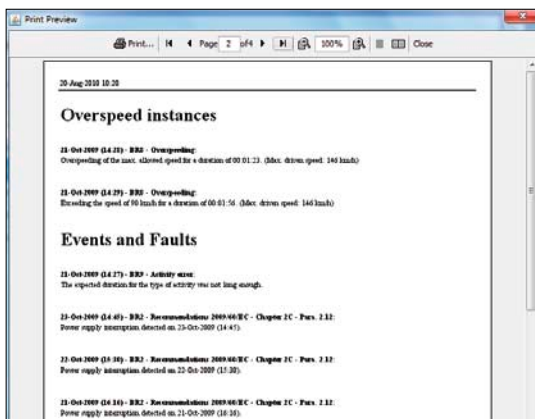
Print Preview

Print... Page 2 of 4 100% Close

20-Aug-2010 10:20

Overspeed instances

21-Oct-2009 (14:21) - BR2 - Overspeeding:
Overspeeding of the max. allowed speed for a duration of 00:01:23. (Max. driven speed: 146 km/h)

21-Oct-2009 (14:29) - BR8 - Overspeeding:
Exceeding the speed of 90 km/h for a duration of 00:01:56. (Max. driven speed: 146 km/h)

Events and Faults

21-Oct-2009 (14:27) - BR9 - Activity error:
The expected duration for the type of activity was not long enough.

23-Oct-2009 (14:45) - BR2 - Recommendations 2009/60/EC - Chapter 2C - Para. 2.12:
Power supply interruption detected on 23-Oct-2009 (14:45).

22-Oct-2009 (15:30) - BR2 - Recommendations 2009/60/EC - Chapter 2C - Para. 2.12:
Power supply interruption detected on 22-Oct-2009 (15:30).

21-Oct-2009 (16:10) - BR2 - Recommendations 2009/60/EC - Chapter 2C - Para. 2.12:
Power supply interruption detected on 21-Oct-2009 (16:10).